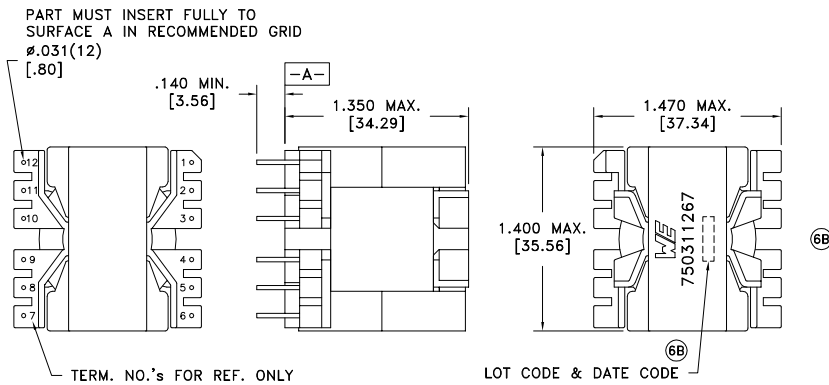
PART MUST INSERT FULLY TO SURFACE A IN RECOMMENDED GRID
ø.031(12)
[.80]

.140 MIN.
[3.56]

-A-

1.350 MAX.
[34.29]

1.470 MAX.
[37.34]

12
11
10
9
8
7

1
2
3
4
5
6

1.400 MAX.
[35.56]

WE
750311267

6B

6B

TERM. NO.'s FOR REF. ONLY

LOT CODE & DATE CODE